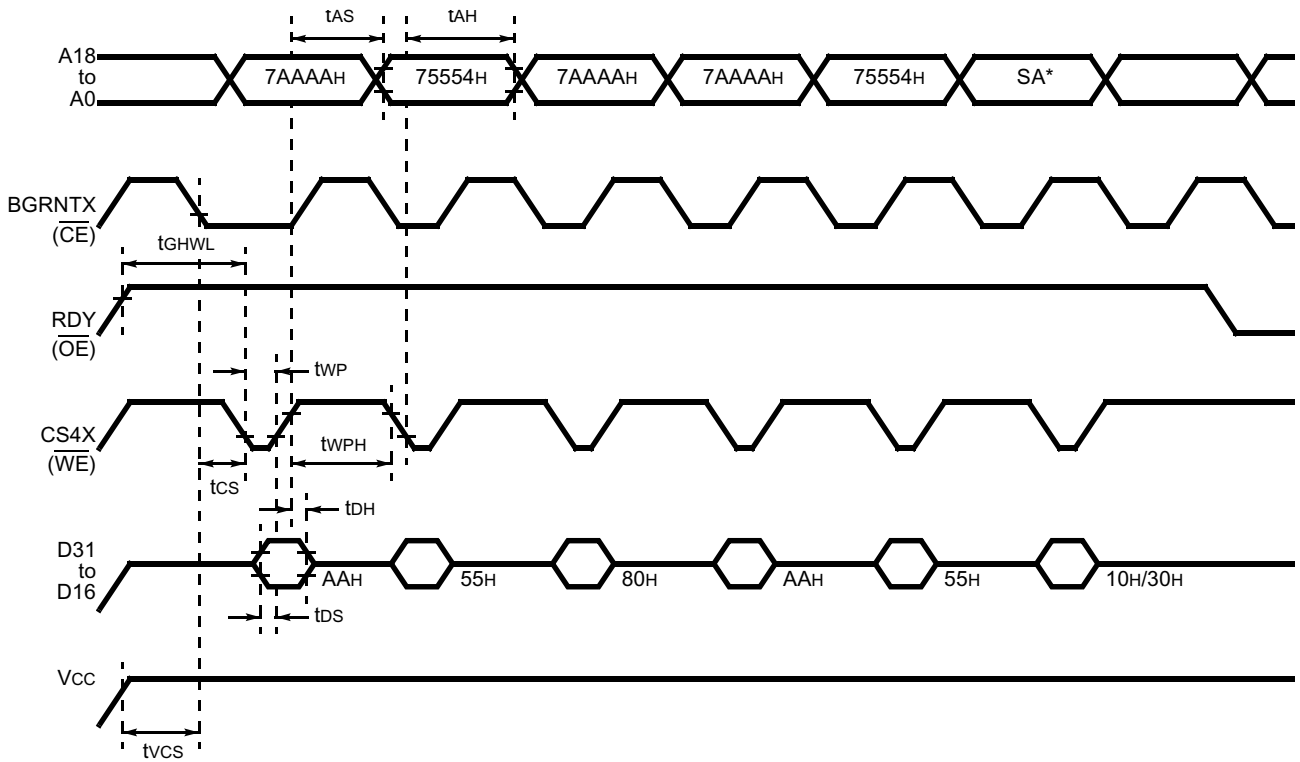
tAS

tAH

A18
to
A0

7AAAAH

75554H

7AAAAH

7AAAAH

75554H

SA*

BGRNTX
($\overline{CE}$)

tGHWL

RDY
($\overline{OE}$)

tWP

CS4X
($\overline{WE}$)

tWPH

tCS

tDH

D31
to
D16

AAH

55H

80H

AAH

55H

10H/30H

tDS

VCC

tVCS